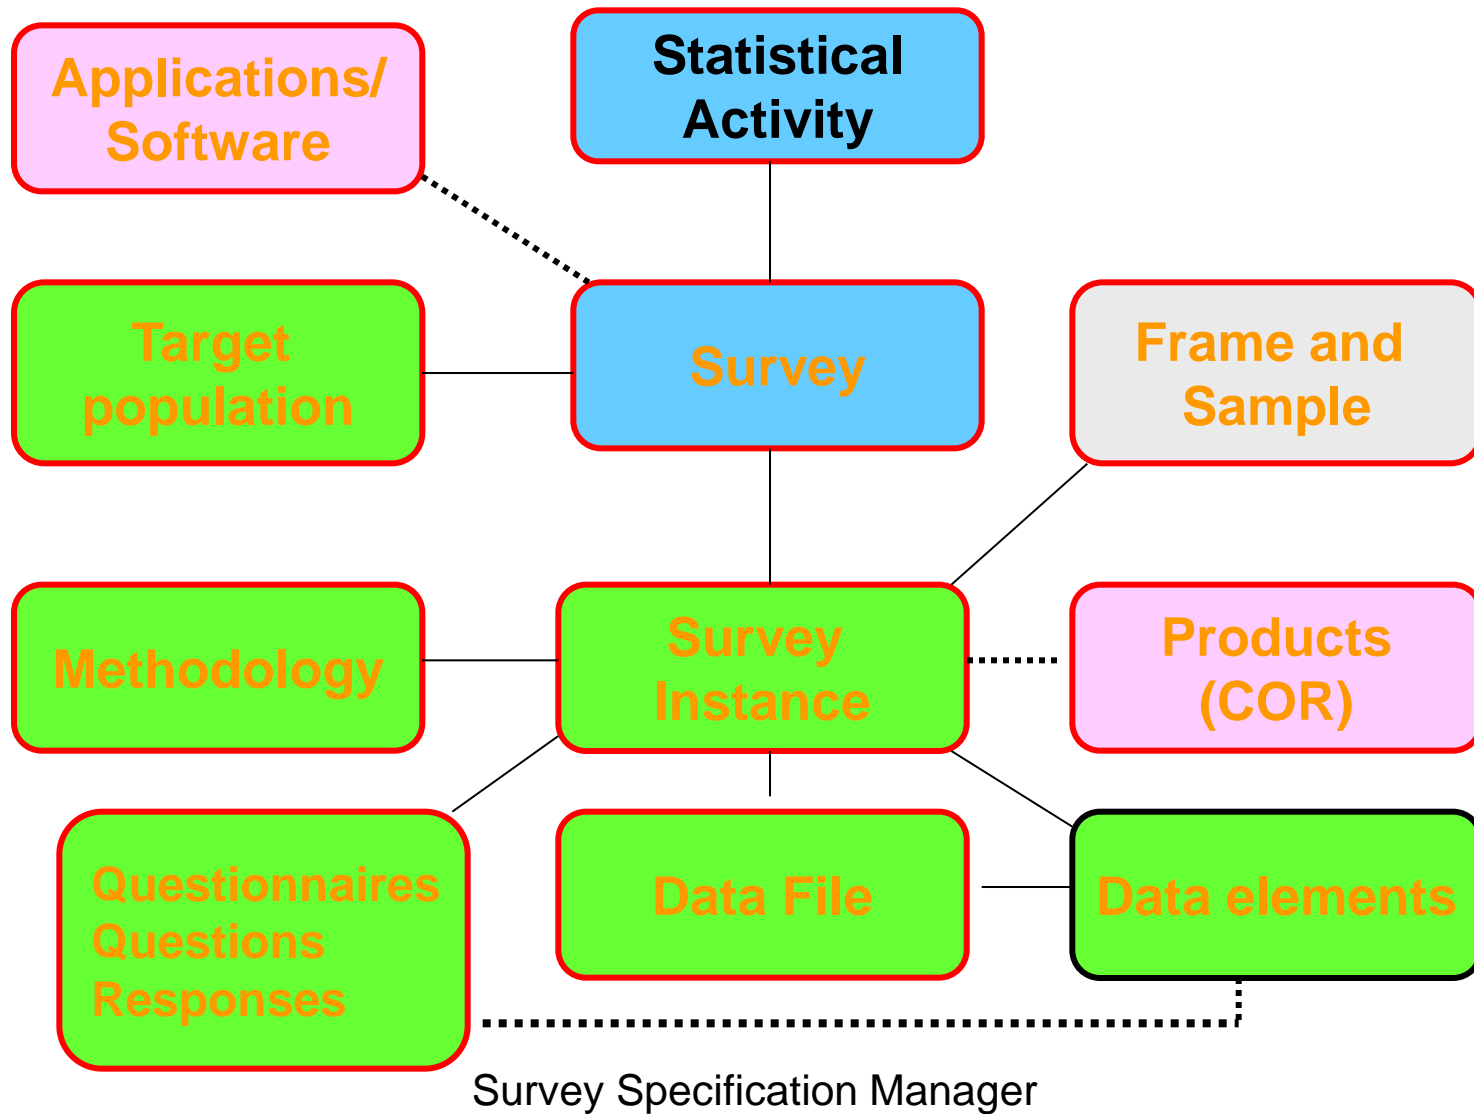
Applications/ Software

Statistical Activity

Target population

Survey

Frame and Sample

Methodology

Survey Instance

Products (COR)

Questionnaires
Questions
Responses

Data File

Data elements

Survey Specification Manager